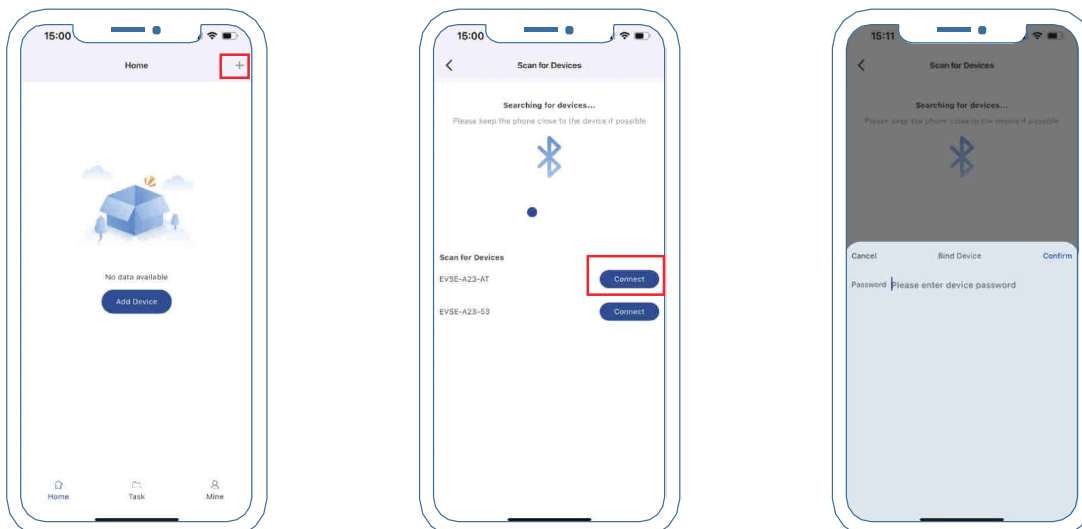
15:00

Home

+

No data available

Add Device

Home

Task

Mine

15:00

Scan for Devices

Searching for devices...

Please keep the phone close to the device if possible

Scan for Devices

EVSE-A23-AT

Connect

EVSE-A23-53

Connect

15:11

Scan for Devices

Searching for devices...

Please keep the phone close to the device if possible

Cancel

Bind Device

Confirm

Password

Please enter device password